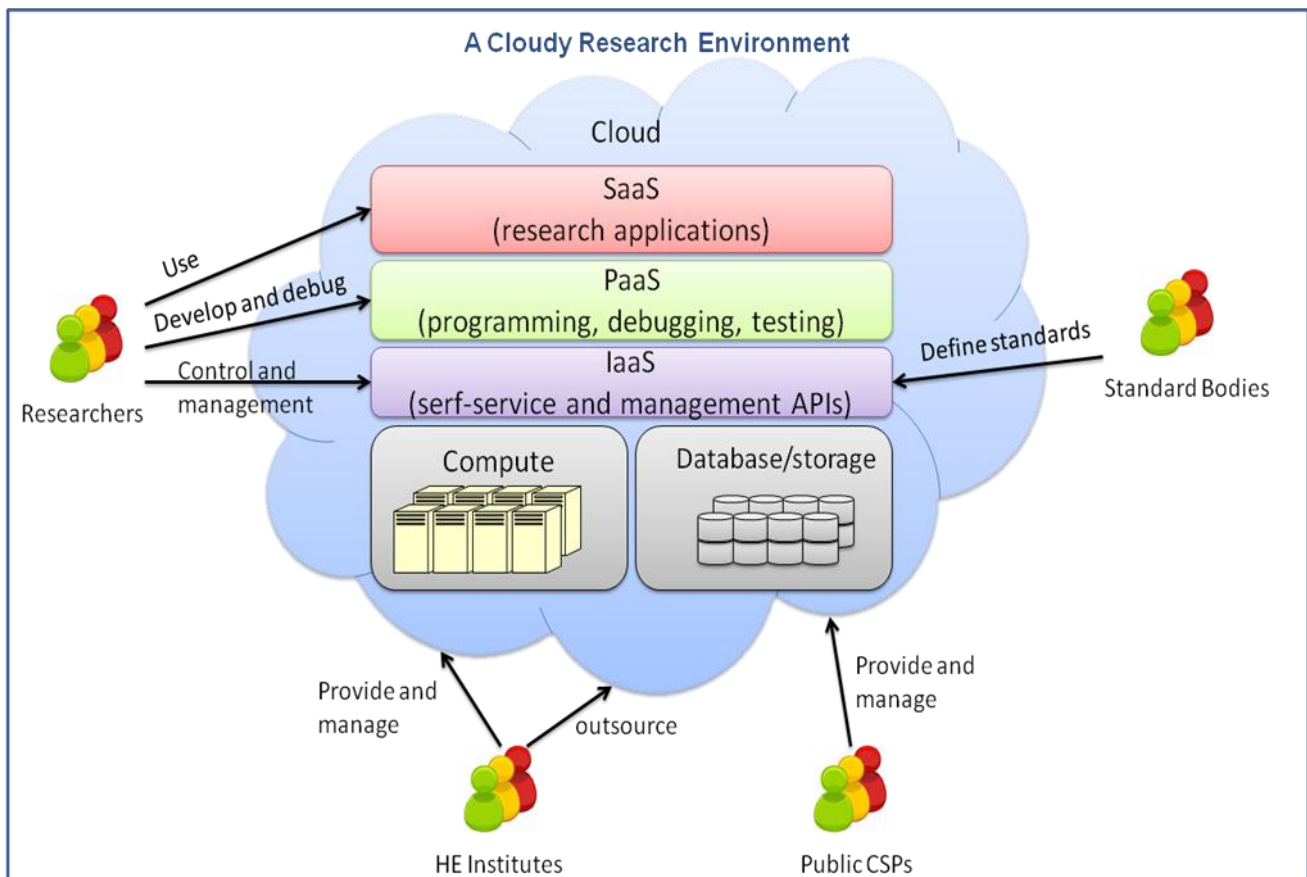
A Cloudy Research Environment

Cloud

SaaS
(research applications)

PaaS
(programming, debugging, testing)

IaaS
(serf-service and management APIs)

Compute

Database/storage

Use

Develop and debug

Control and management

Researchers

Define standards

Standard Bodies

Provide and manage

outsource

HE Institutes

Provide and manage

Public CSPs